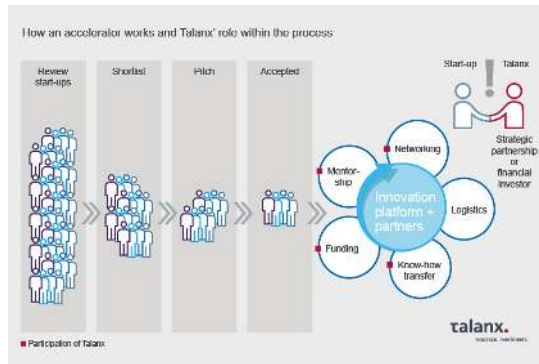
How an accelerator works and Talanx' role within the process

Review start-ups

Shortlist

Pitch

Accepted

Start-up

Talanx

Strategic partnership or financial investor

Networking

Mentorship

Innovation platform + partners

Logistics

Funding

Know-how transfer

■ Participation of Talanx

talanx.
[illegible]